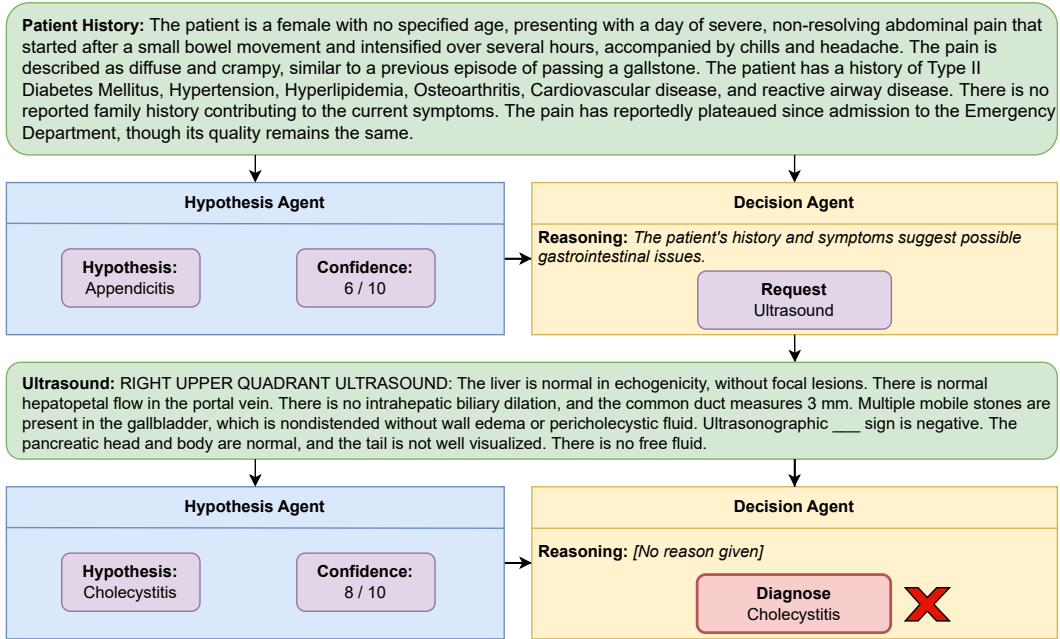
**Patient History:** The patient is a female with no specified age, presenting with a day of severe, non-resolving abdominal pain that started after a small bowel movement and intensified over several hours, accompanied by chills and headache. The pain is described as diffuse and crampy, similar to a previous episode of passing a gallstone. The patient has a history of Type II Diabetes Mellitus, Hypertension, Hyperlipidemia, Osteoarthritis, Cardiovascular disease, and reactive airway disease. There is no reported family history contributing to the current symptoms. The pain has reportedly plateaued since admission to the Emergency Department, though its quality remains the same.

**Hypothesis Agent**

**Hypothesis:**
Appendicitis

**Confidence:**
6 / 10

**Decision Agent**

**Reasoning:** *The patient's history and symptoms suggest possible gastrointestinal issues.*

**Request**
Ultrasound

**Ultrasound:** RIGHT UPPER QUADRANT ULTRASOUND: The liver is normal in echogenicity, without focal lesions. There is normal hepatopetal flow in the portal vein. There is no intrahepatic biliary dilation, and the common duct measures 3 mm. Multiple mobile stones are present in the gallbladder, which is nondistended without wall edema or pericholecystic fluid. Ultrasonographic ___ sign is negative. The pancreatic head and body are normal, and the tail is not well visualized. There is no free fluid.

**Hypothesis Agent**

**Hypothesis:**
Cholecystitis

**Confidence:**
8 / 10

**Decision Agent**

**Reasoning:** *[No reason given]*

**Diagnose**
Cholecystitis